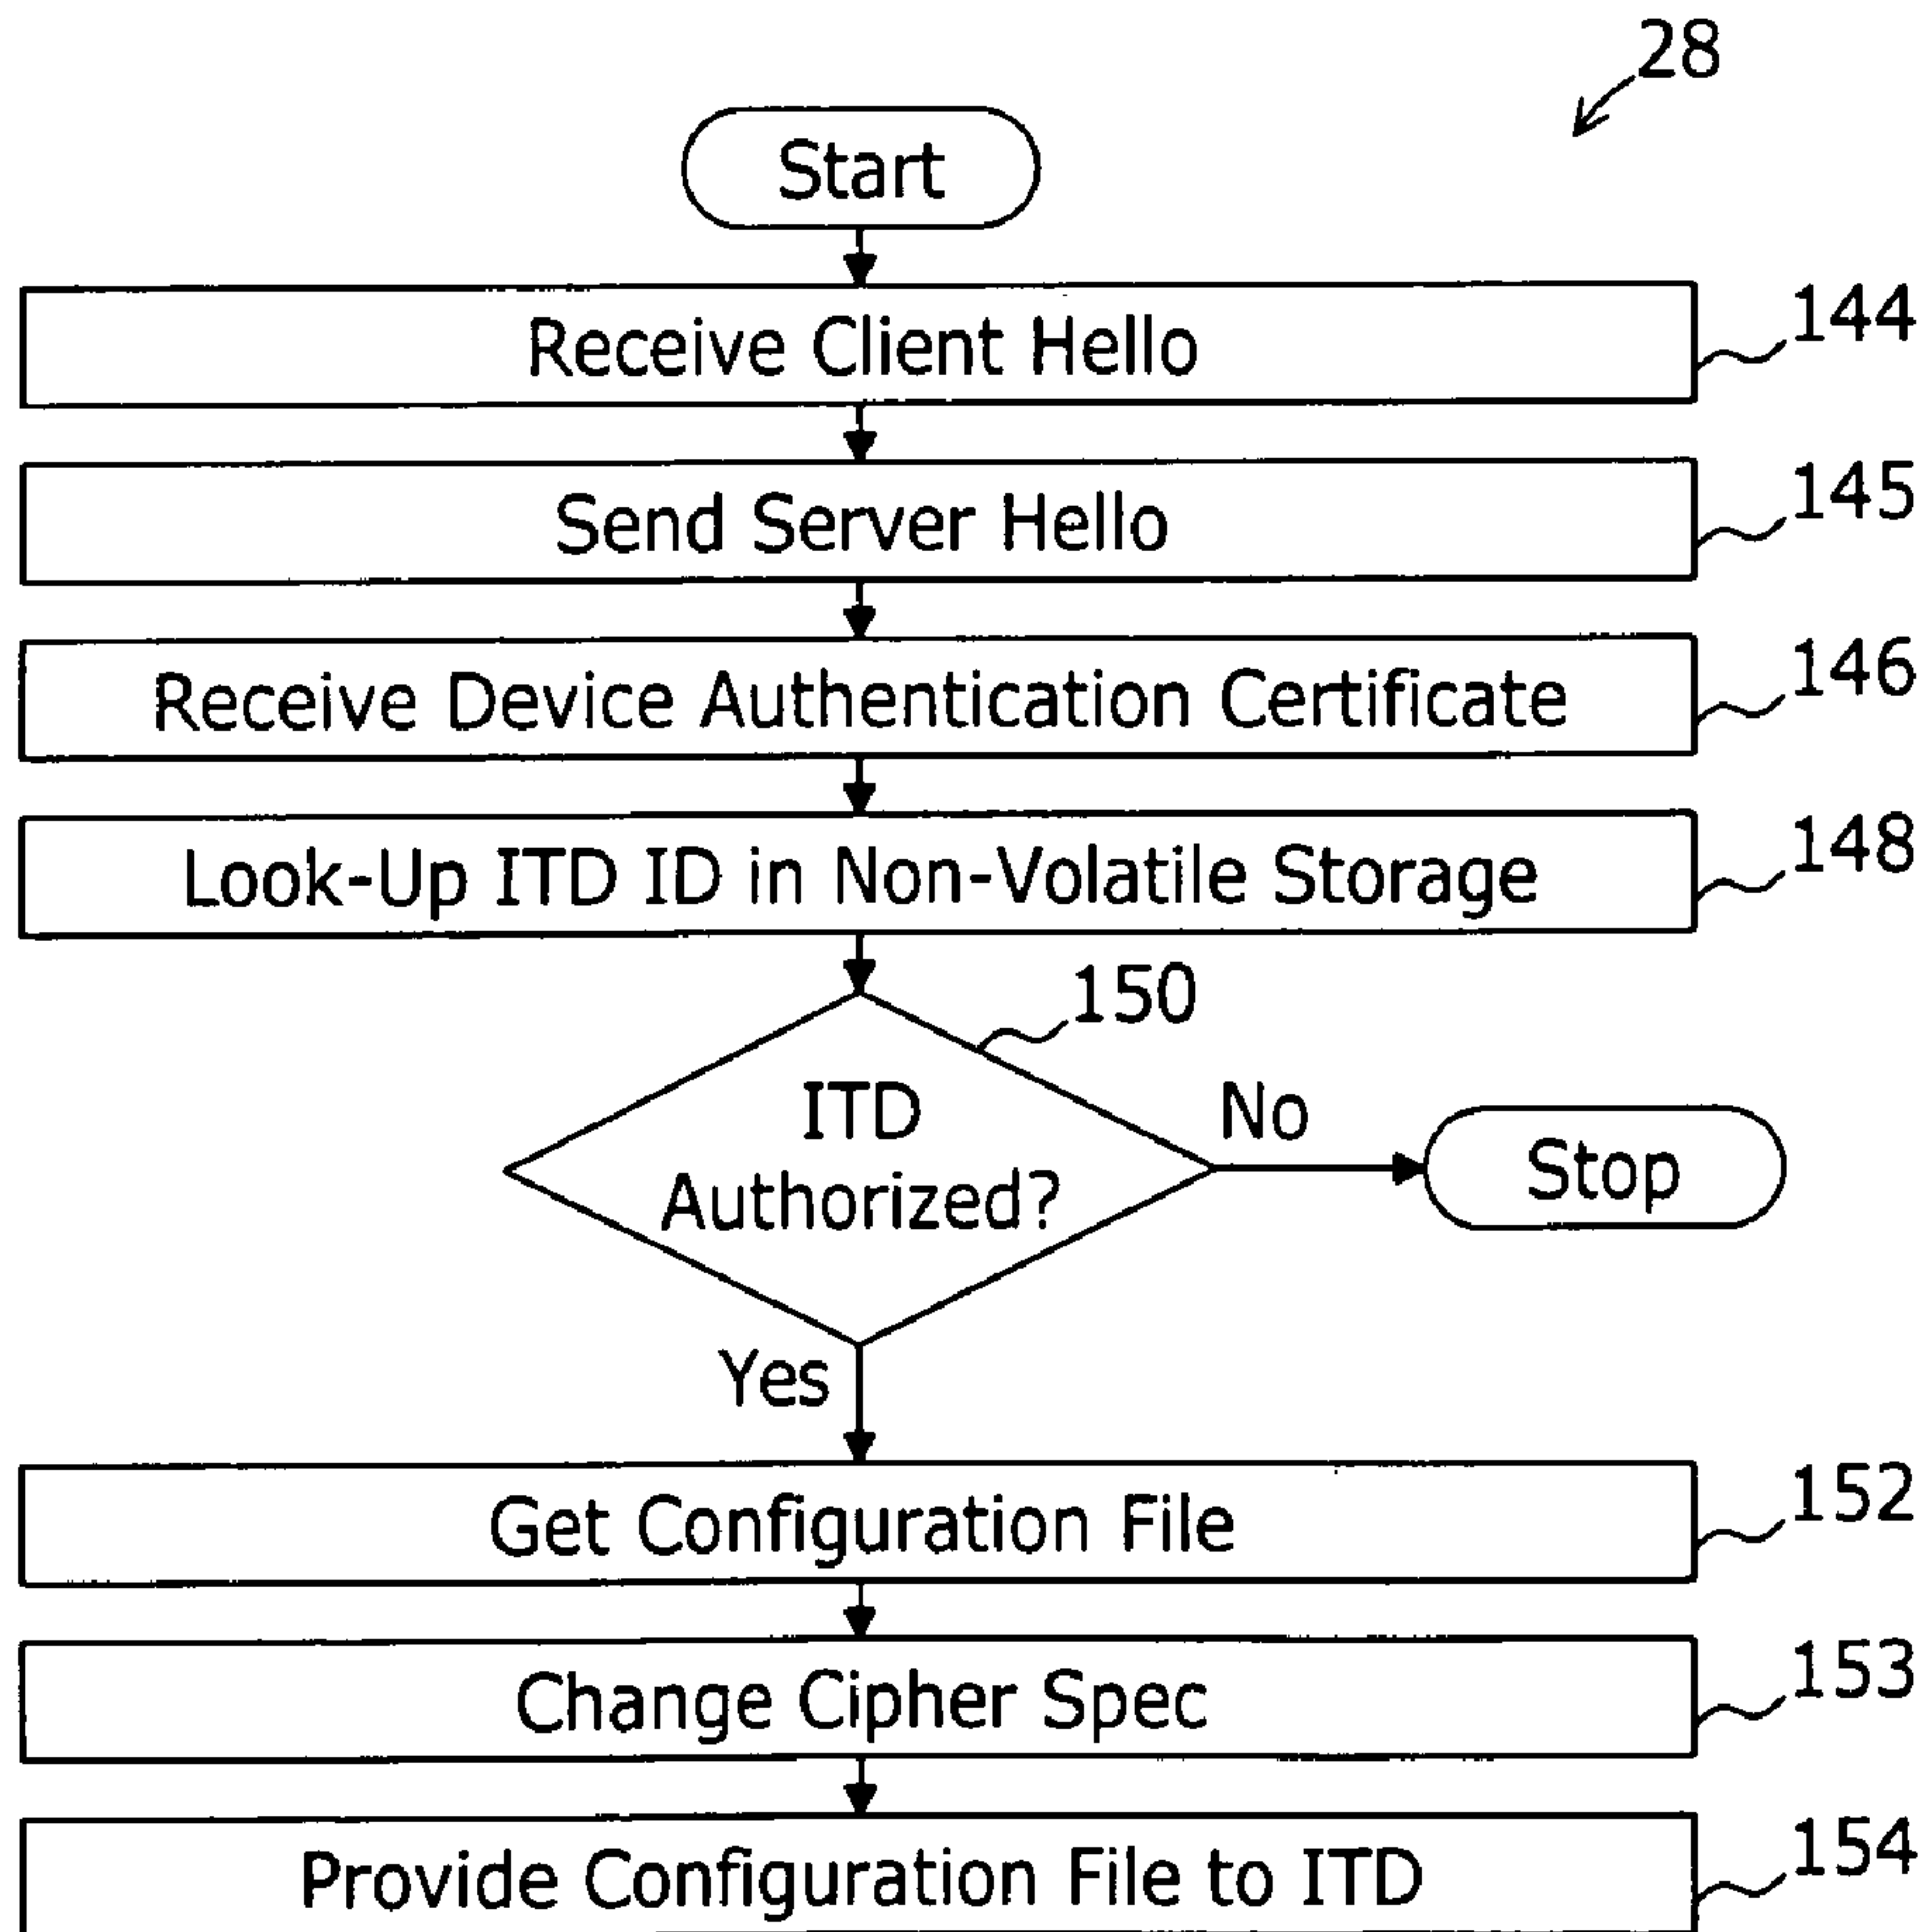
28

Start

Receive Client Hello

144

Send Server Hello

145

Receive Device Authentication Certificate

146

Look-Up ITD ID in Non-Volatile Storage

148

150

ITD Authorized?

No

Stop

Yes

Get Configuration File

152

Change Cipher Spec

153

Provide Configuration File to ITD

154